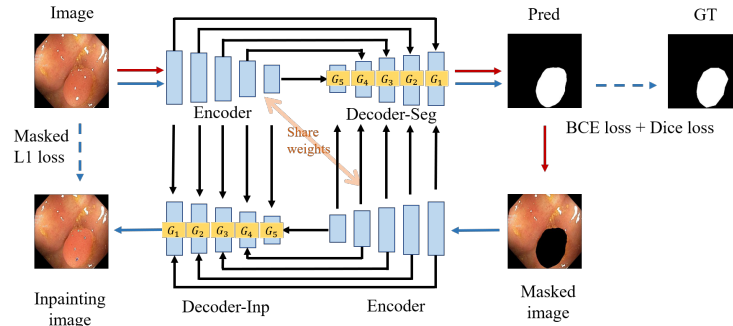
Image

Pred

GT

$G_5$ $G_4$ $G_3$ $G_2$ $G_1$

Encoder

Decoder-Seg

Share weights

Masked L1 loss

BCE loss + Dice loss

$G_1$ $G_2$ $G_3$ $G_4$ $G_5$

Inpainting image

Decoder-Inp

Encoder

Masked image